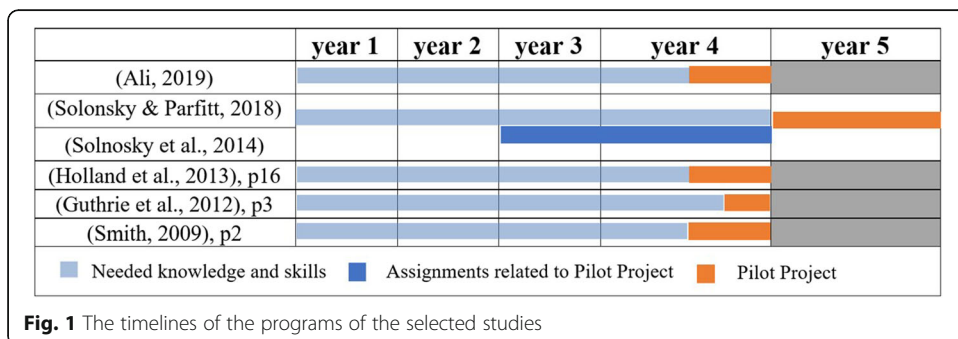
| | year 1 | year 2 | year 3 | year 4 | year 5 |
|---|---|---|---|---|---|
| (Ali, 2019) | | | | | |
| (Solonsky & Parfitt, 2018) | | | | | |
| (Solnosky et al., 2014) | | | | | |
| (Holland et al., 2013), p16 | | | | | |
| (Guthrie et al., 2012), p3 | | | | | |
| (Smith, 2009), p2 | | | | | |

Needed knowledge and skills
Assignments related to Pilot Project
Pilot Project

**Fig. 1** The timelines of the programs of the selected studies